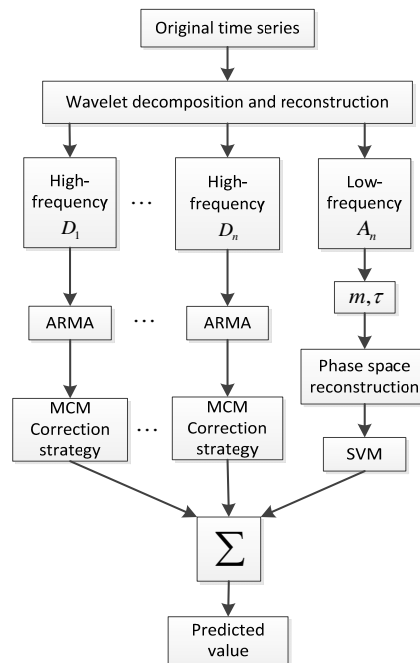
Original time series

Wavelet decomposition and reconstruction

High-frequency $D_1$

⋯

High-frequency $D_n$

Low-frequency $A_n$

ARMA

⋯

ARMA

$m, \tau$

Phase space reconstruction

MCM Correction strategy

⋯

MCM Correction strategy

SVM

$\sum$

Predicted value